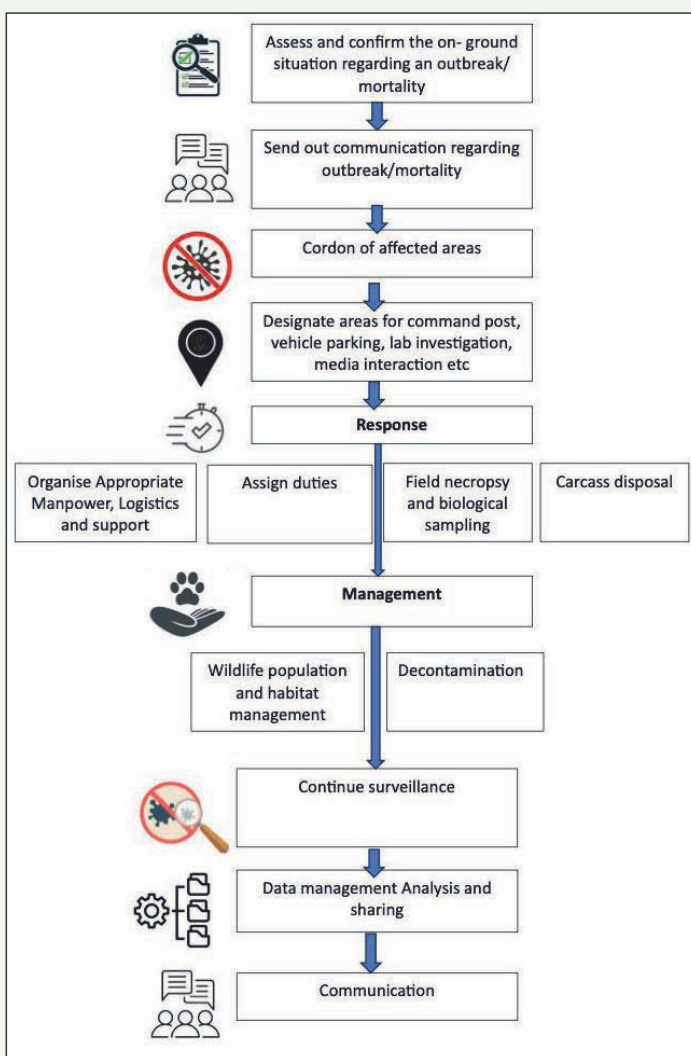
Assess and confirm the on- ground situation regarding an outbreak/ mortality

Send out communication regarding outbreak/mortality

Cordon of affected areas

Designate areas for command post, vehicle parking, lab investigation, media interaction etc

Response

Organise Appropriate Manpower, Logistics and support

Assign duties

Field necropsy and biological sampling

Carcass disposal

Management

Wildlife population and habitat management

Decontamination

Continue surveillance

Data management Analysis and sharing

Communication